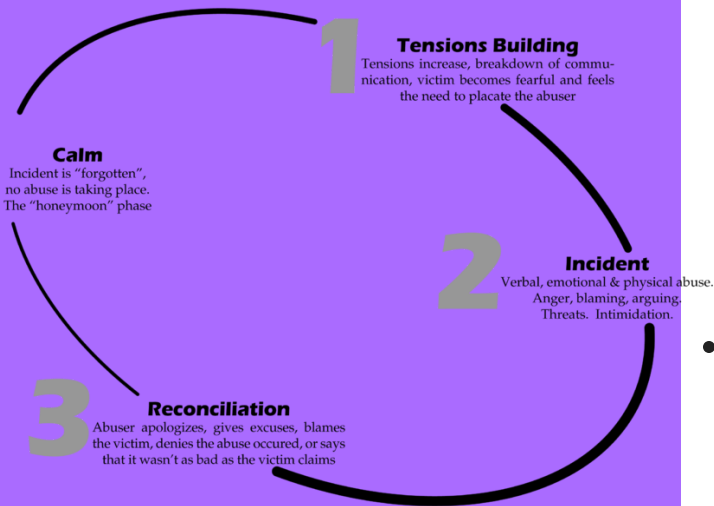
1

Tensions Building

Tensions increase, breakdown of communication, victim becomes fearful and feels the need to placate the abuser

2

Incident

Verbal, emotional & physical abuse. Anger, blaming, arguing. Threats. Intimidation.

3

Reconciliation

Abuser apologizes, gives excuses, blames the victim, denies the abuse occured, or says that it wasn't as bad as the victim claims

Calm

Incident is "forgotten", no abuse is taking place. The "honeymoon" phase